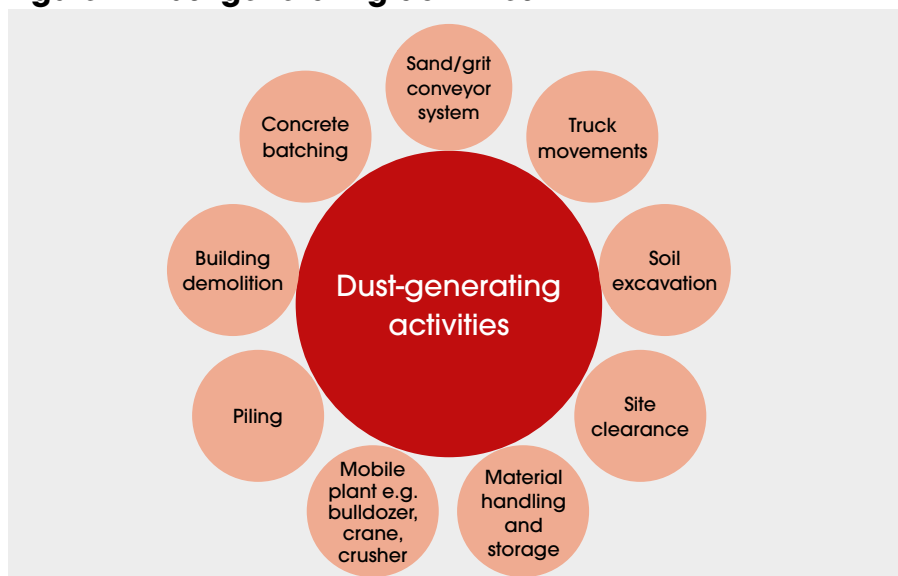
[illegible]

Sand/grit conveyor system

Truck movements

Soil excavation

Site clearance

Material handling and storage

Mobile plant e.g. bulldozer, crane, crusher

Piling

Building demolition

Concrete batching

Dust-generating activities